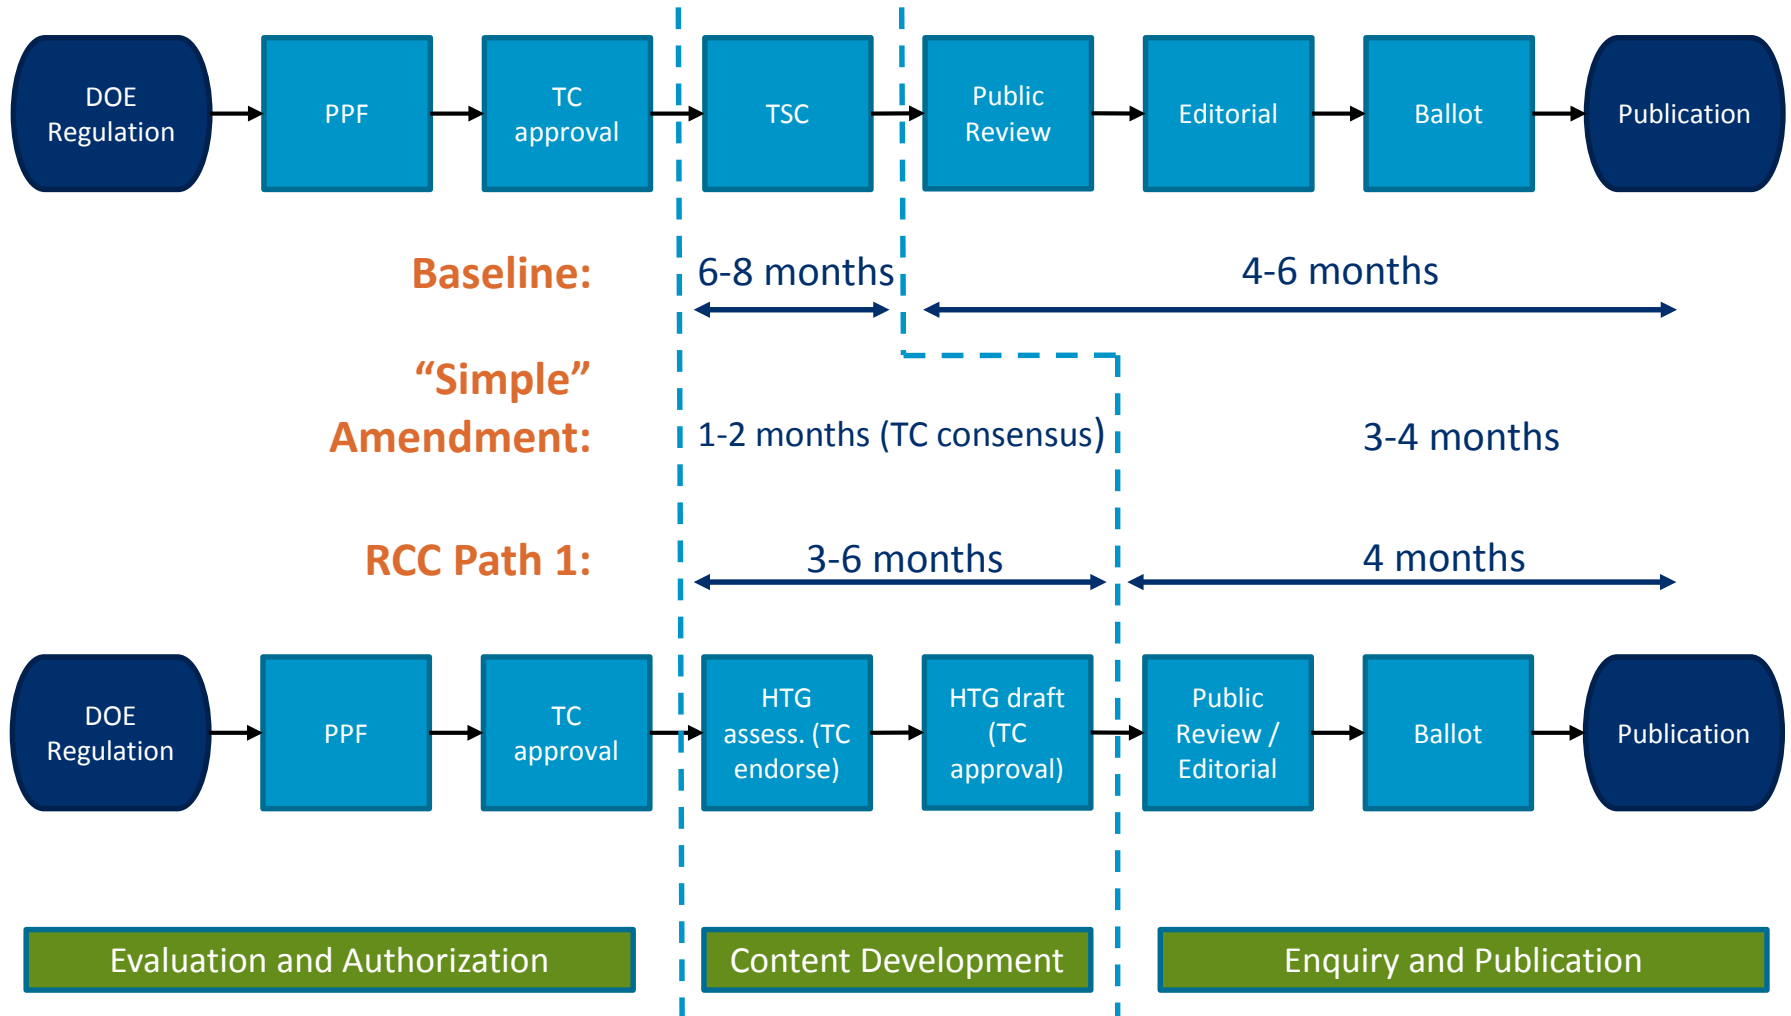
DOE Regulation

PPF

TC approval

TSC

Public Review

Editorial

Ballot

Publication

Baseline:

6-8 months

4-6 months

“Simple” Amendment:

1-2 months (TC consensus)

3-4 months

RCC Path 1:

3-6 months

4 months

DOE Regulation

PPF

TC approval

HTG assess. (TC endorse)

HTG draft (TC approval)

Public Review / Editorial

Ballot

Publication

Evaluation and Authorization

Content Development

Enquiry and Publication